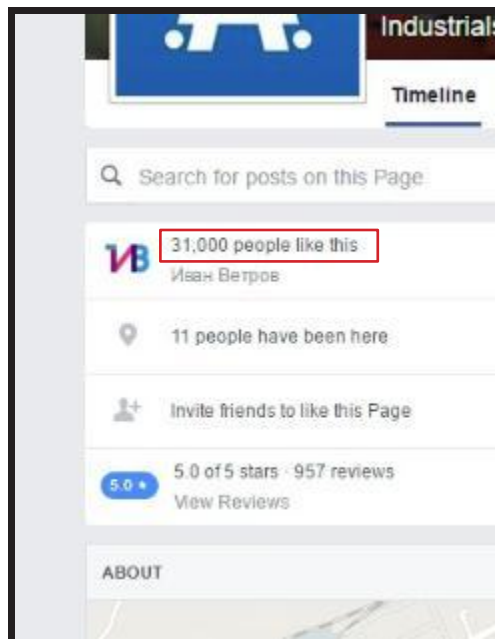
Industrials

Timeline

Search for posts on this Page

ИВ

31,000 people like this

Иван Ветров

11 people have been here

Invite friends to like this Page

5.0 ★

5.0 of 5 stars · 957 reviews

View Reviews

ABOUT